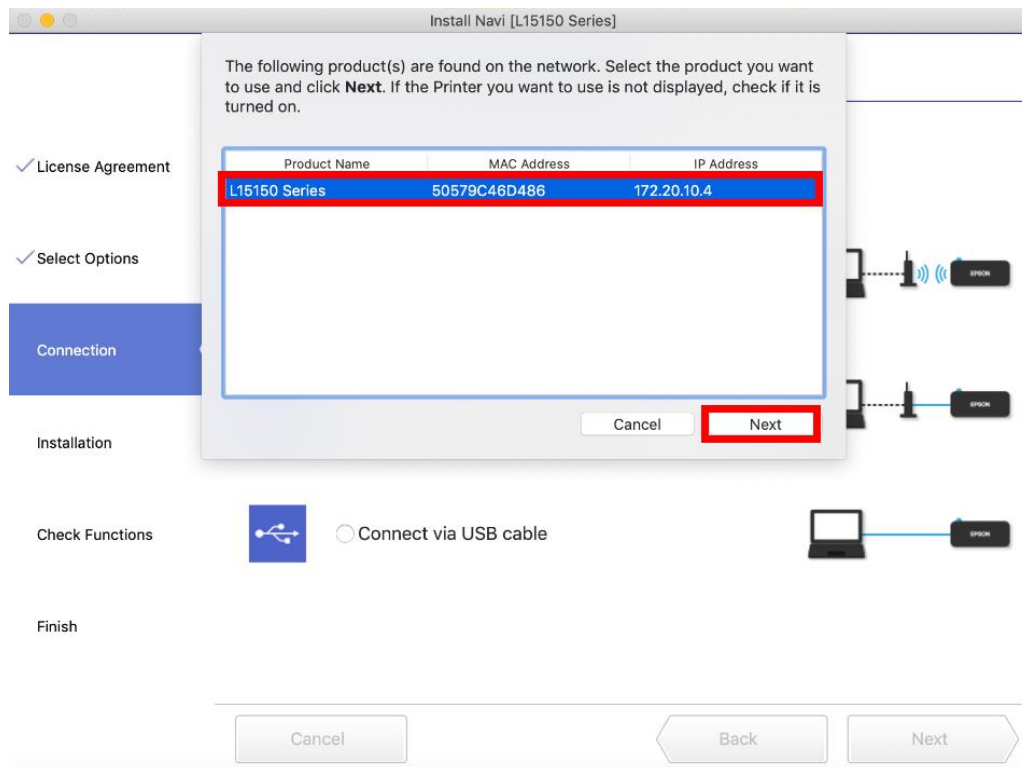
Install Navi [L15150 Series]

License Agreement

Select Options

Connection

Installation

Check Functions

Finish

The following product(s) are found on the network. Select the product you want to use and click **Next**. If the Printer you want to use is not displayed, check if it is turned on.

| Product Name | MAC Address | IP Address |
|---|---|---|
| L15150 Series | 50579C46D486 | 172.20.10.4 |

Cancel

Next

EPSON

EPSON

Connect via USB cable

EPSON

Cancel

Back

Next